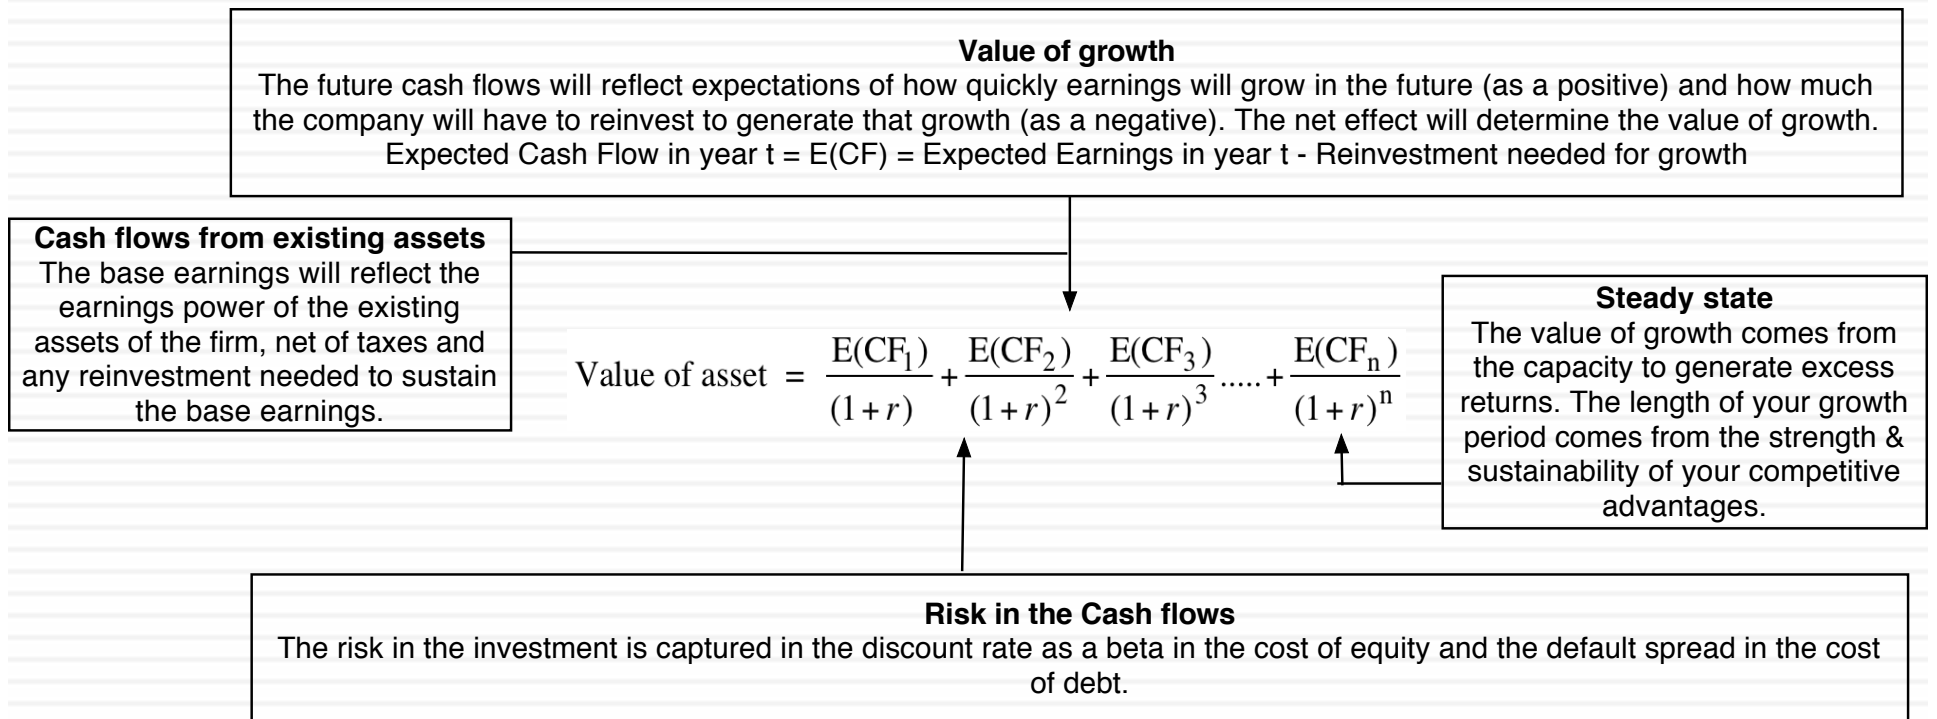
**Value of growth**
The future cash flows will reflect expectations of how quickly earnings will grow in the future (as a positive) and how much the company will have to reinvest to generate that growth (as a negative). The net effect will determine the value of growth.
Expected Cash Flow in year t = E(CF) = Expected Earnings in year t - Reinvestment needed for growth

**Cash flows from existing assets**
The base earnings will reflect the earnings power of the existing assets of the firm, net of taxes and any reinvestment needed to sustain the base earnings.

$\text{Value of asset} = \frac{E(CF_1)}{(1+r)} + \frac{E(CF_2)}{(1+r)^2} + \frac{E(CF_3)}{(1+r)^3} ..... + \frac{E(CF_n)}{(1+r)^n}$

**Steady state**
The value of growth comes from the capacity to generate excess returns. The length of your growth period comes from the strength & sustainability of your competitive advantages.

**Risk in the Cash flows**
The risk in the investment is captured in the discount rate as a beta in the cost of equity and the default spread in the cost of debt.